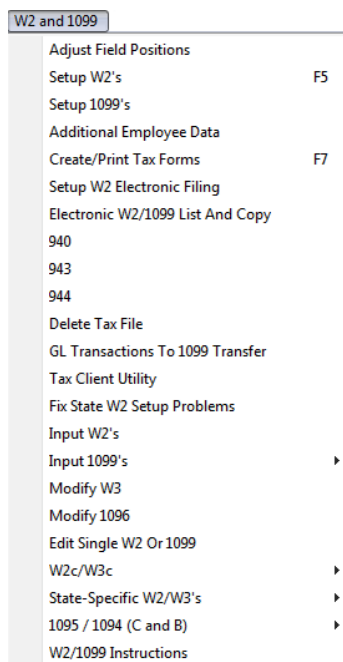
W2 and 1099

Adjust Field Positions
Setup W2's F5
Setup 1099's
Additional Employee Data
Create/Print Tax Forms F7
Setup W2 Electronic Filing
Electronic W2/1099 List And Copy
940
943
944
Delete Tax File
GL Transactions To 1099 Transfer
Tax Client Utility
Fix State W2 Setup Problems
Input W2's
Input 1099's
Modify W3
Modify 1096
Edit Single W2 Or 1099
W2c/W3c
State-Specific W2/W3's
1095 / 1094 (C and B)
W2/1099 Instructions